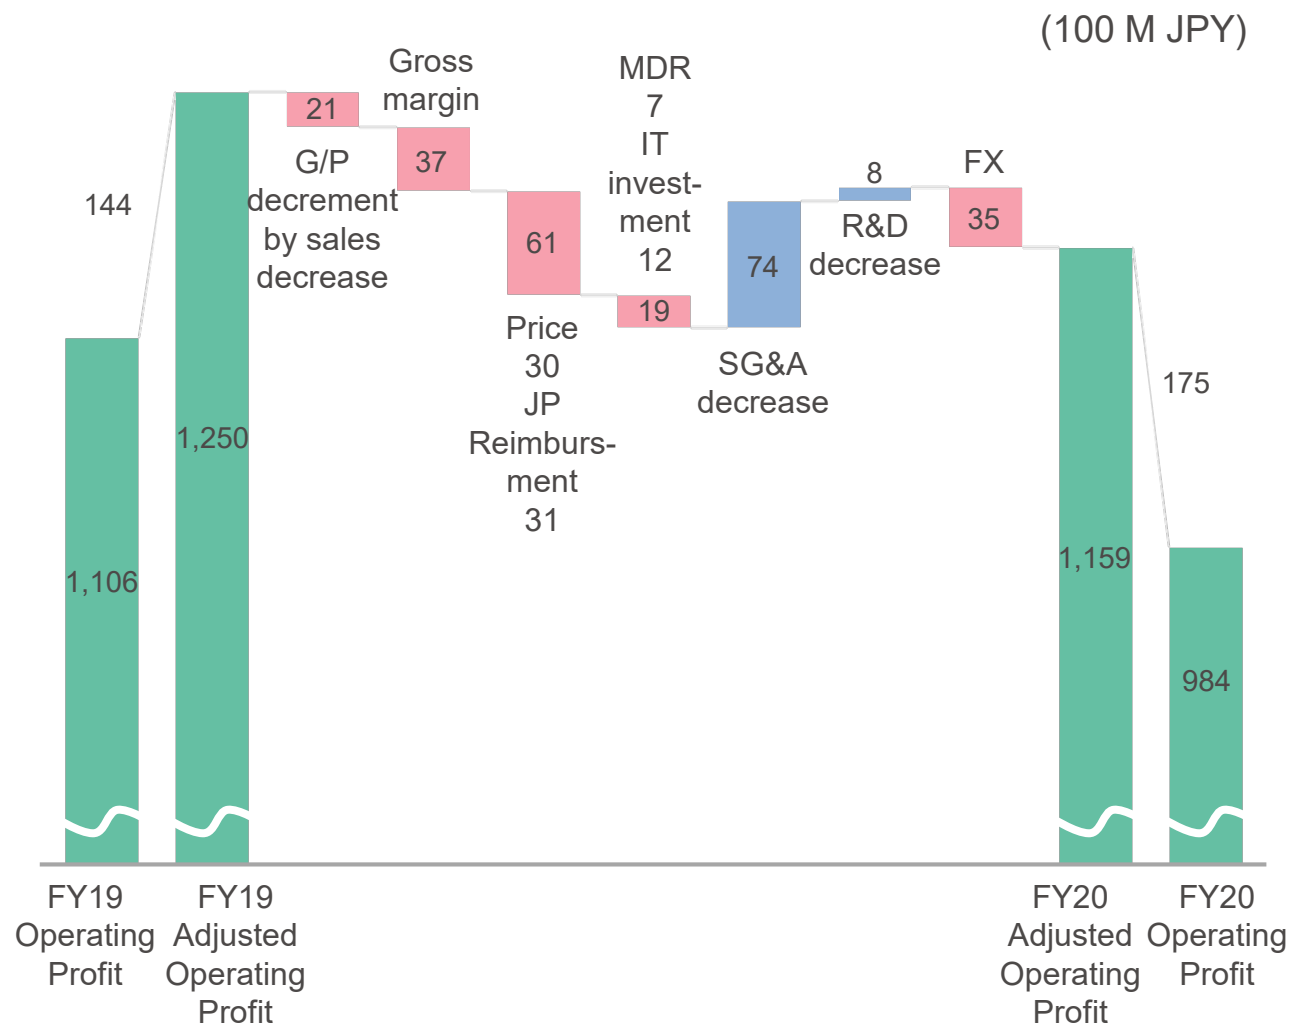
(100 M JPY)

144

1,106

1,250

21

G/P decrement by sales decrease

Gross margin

37

61

Price 30 JP Reimburs-ment 31

MDR 7 IT invest-ment 12

19

74

SG&A decrease

8

R&D decrease

FX

35

1,159

175

984

FY19 Operating Profit

FY19 Adjusted Operating Profit

FY20 Adjusted Operating Profit

FY20 Operating Profit